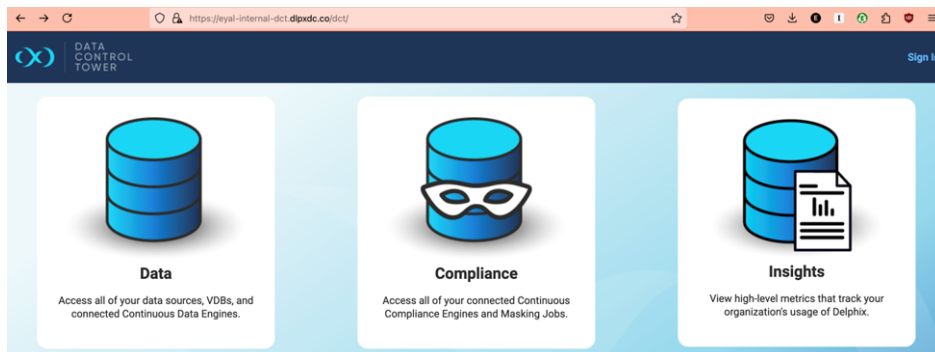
https://eyal-internal-dct.dlpxdc.co/dct/

DATA CONTROL TOWER

Sign I

Data

Access all of your data sources, VDBs, and connected Continuous Data Engines.

Compliance

Access all of your connected Continuous Compliance Engines and Masking Jobs.

Insights

View high-level metrics that track your organization's usage of Delphix.